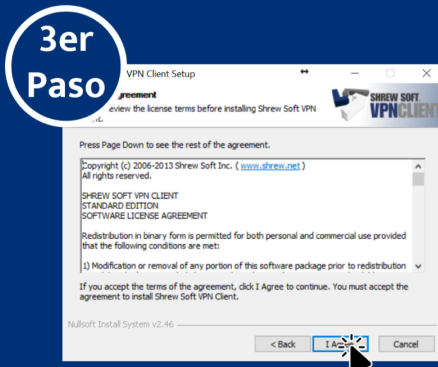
3er Paso

VPN Client Setup

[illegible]greement

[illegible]eview the license terms before installing Shrew Soft VPN

SHREW SOFT VPN CLIENT

Press Page Down to see the rest of the agreement.

Copyright (c) 2006-2013 Shrew Soft Inc. ( www.shrew.net )
All rights reserved.

SHREW SOFT VPN CLIENT
STANDARD EDITION
SOFTWARE LICENSE AGREEMENT

Redistribution in binary form is permitted for both personal and commercial use provided that the following conditions are met:

1) Modification or removal of any portion of this software package prior to redistribution

If you accept the terms of the agreement, click I Agree to continue. You must accept the agreement to install Shrew Soft VPN Client.

Nullsoft Install System v2.46

< Back | I A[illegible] | Cancel